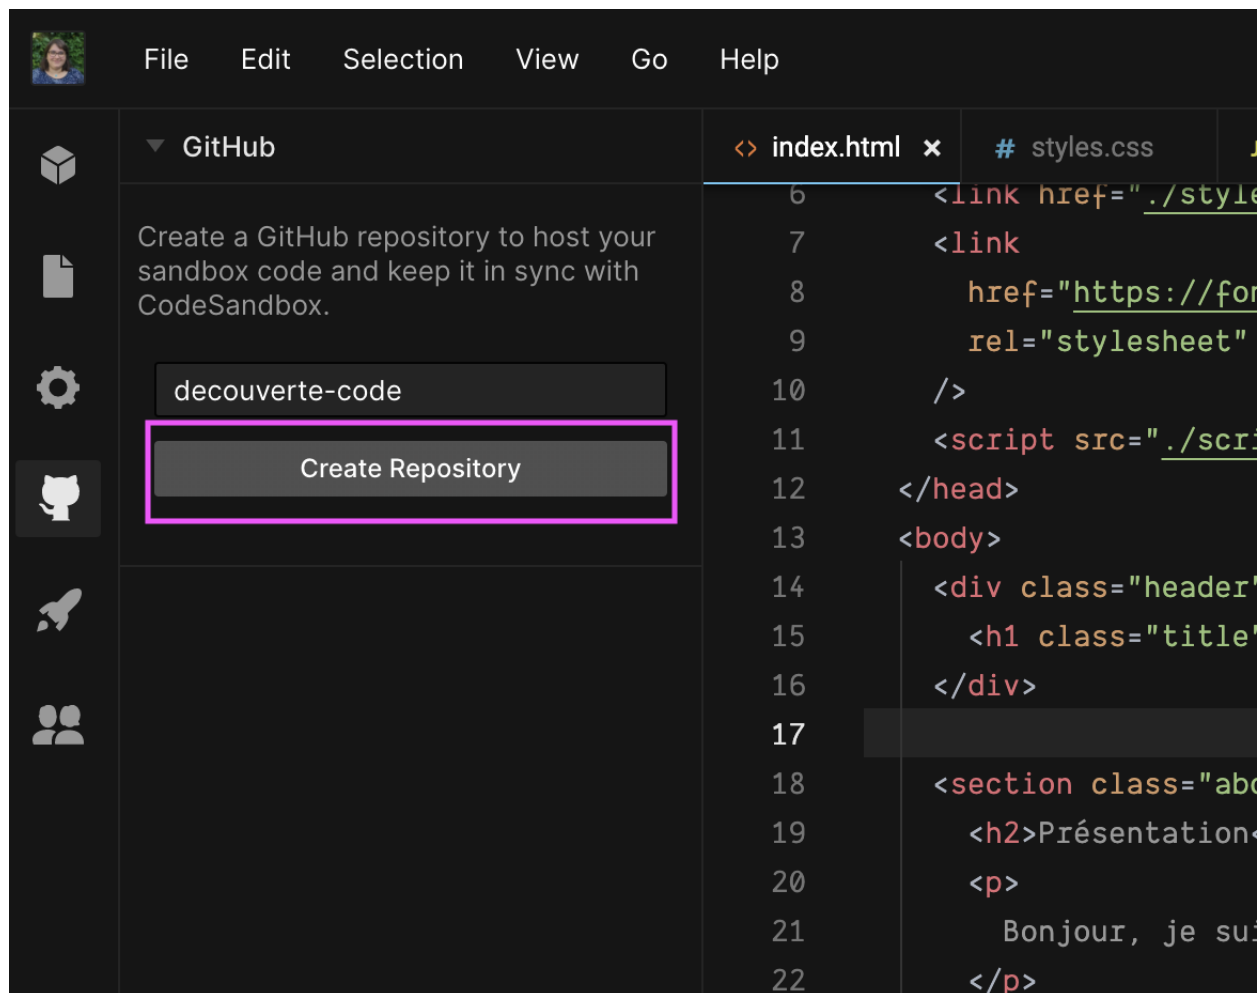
File Edit Selection View Go Help

GitHub

Create a GitHub repository to host your sandbox code and keep it in sync with CodeSandbox.

decouverte-code

Create Repository

<> index.html × # styles.css

6 <link href="./style
7 <link
8 href="https://for
9 rel="stylesheet"
10 />
11 <script src="./scri
12 </head>
13 <body>
14 <div class="header"
15 <h1 class="title"
16 </div>
17
18 <section class="abo
19 <h2>Présentation<
20 <p>
21 Bonjour, je sui
22 </p>